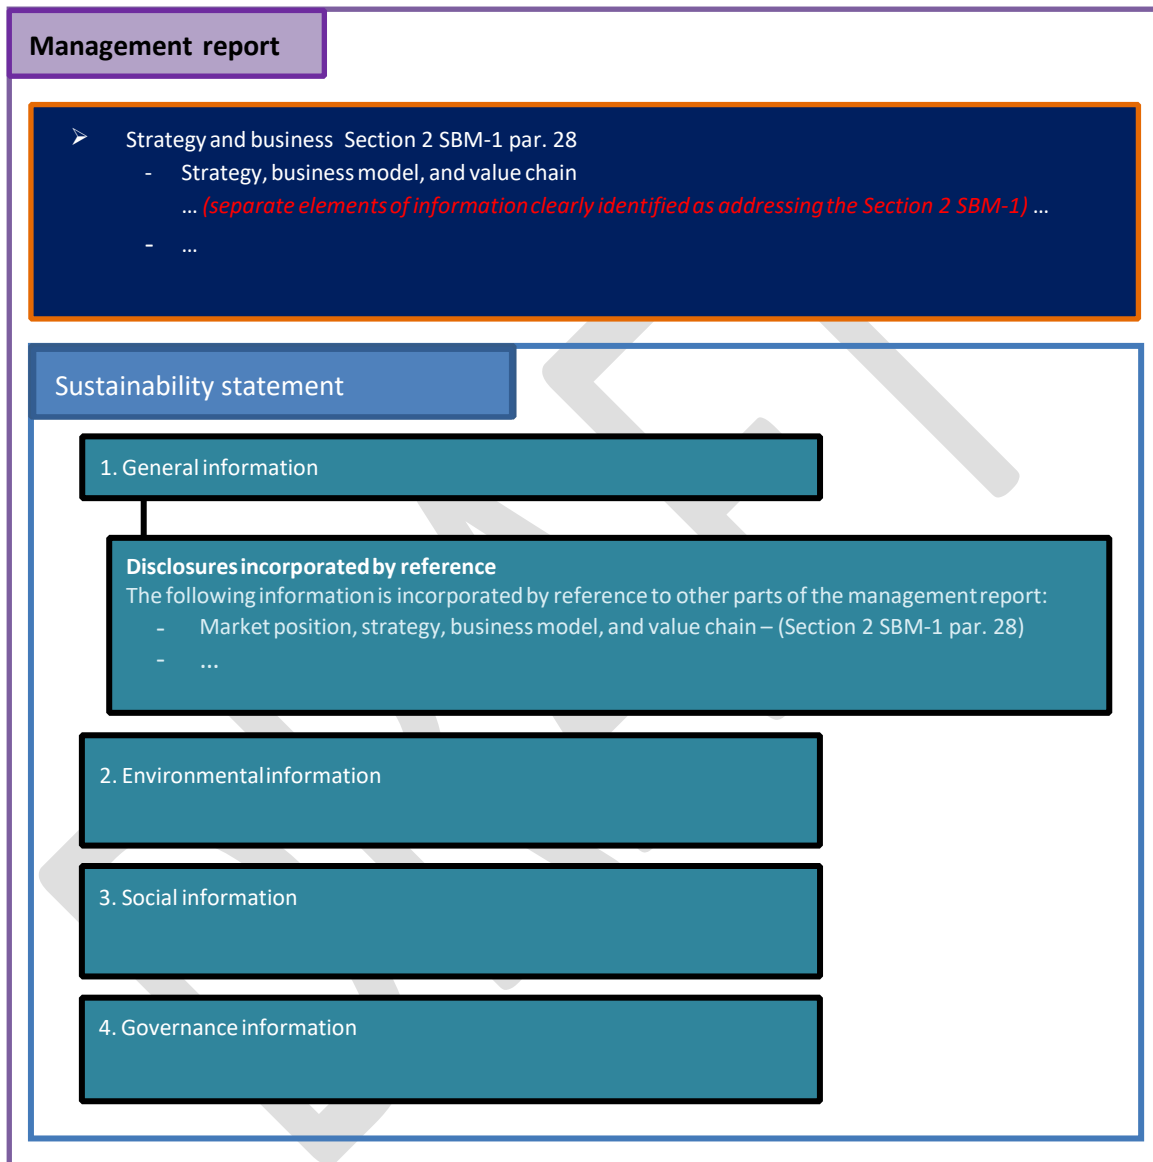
Management report

➢ Strategy and business Section 2 SBM-1 par. 28
- Strategy, business model, and value chain
… (separate elements of information clearly identified as addressing the Section 2 SBM-1) …
- …

Sustainability statement

1. General information

Disclosures incorporated by reference
The following information is incorporated by reference to other parts of the management report:
- Market position, strategy, business model, and value chain – (Section 2 SBM-1 par. 28)
- …

2. Environmental information

3. Social information

4. Governance information